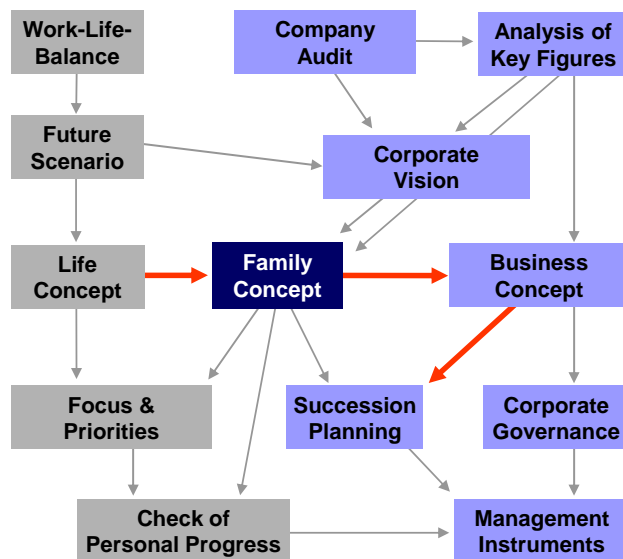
Work-Life-Balance

Company Audit

Analysis of Key Figures

Future Scenario

Corporate Vision

Life Concept

Family Concept

Business Concept

Focus & Priorities

Succession Planning

Corporate Governance

Check of Personal Progress

Management Instruments